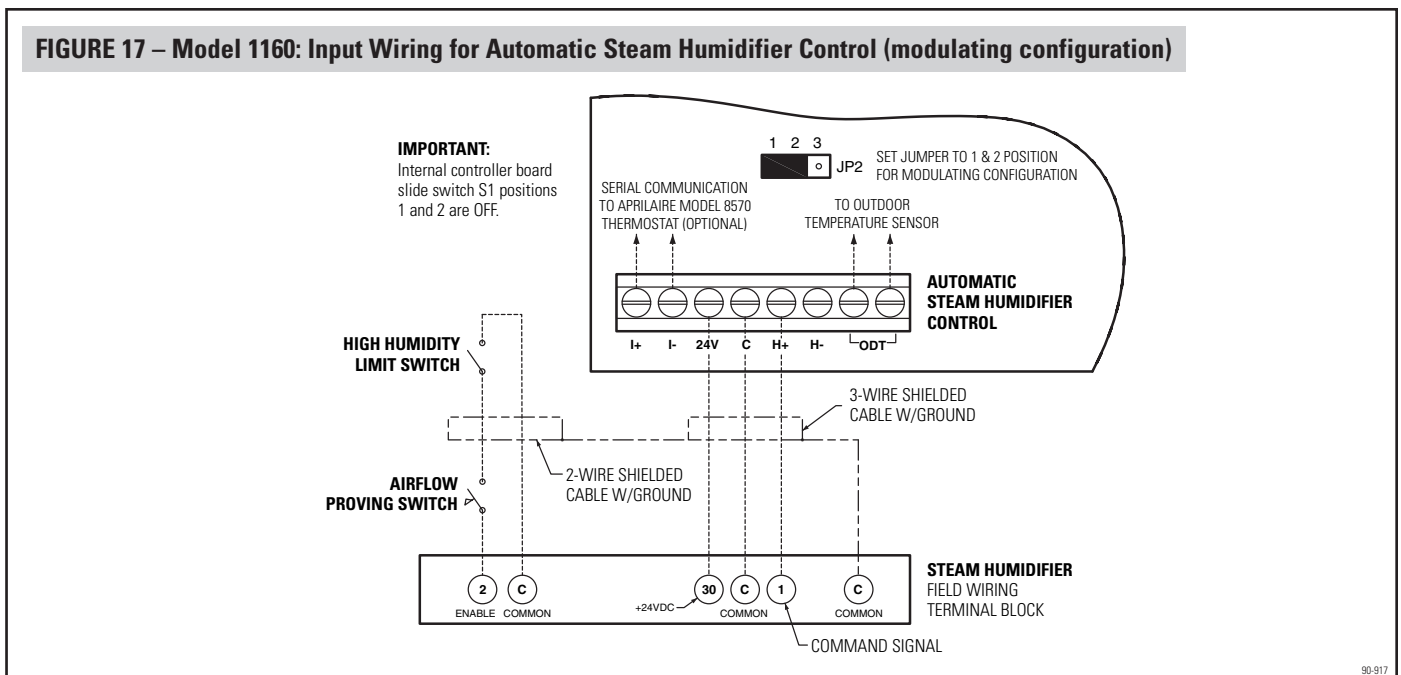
FIGURE 17 – Model 1160: Input Wiring for Automatic Steam Humidifier Control (modulating configuration)

IMPORTANT:
Internal controller board slide switch S1 positions 1 and 2 are OFF.

1 2 3
JP2
SET JUMPER TO 1 & 2 POSITION FOR MODULATING CONFIGURATION

SERIAL COMMUNICATION TO APRILAIRE MODEL 8570 THERMOSTAT (OPTIONAL)

TO OUTDOOR TEMPERATURE SENSOR

AUTOMATIC STEAM HUMIDIFIER CONTROL

I+ I- 24V C H+ H- ODT

HIGH HUMIDITY LIMIT SWITCH

3-WIRE SHIELDED CABLE W/GROUND

AIRFLOW PROVING SWITCH

2-WIRE SHIELDED CABLE W/GROUND

2 C 30 C 1 C

ENABLE COMMON +24VDC COMMON COMMON

STEAM HUMIDIFIER FIELD WIRING TERMINAL BLOCK

COMMAND SIGNAL

90-917